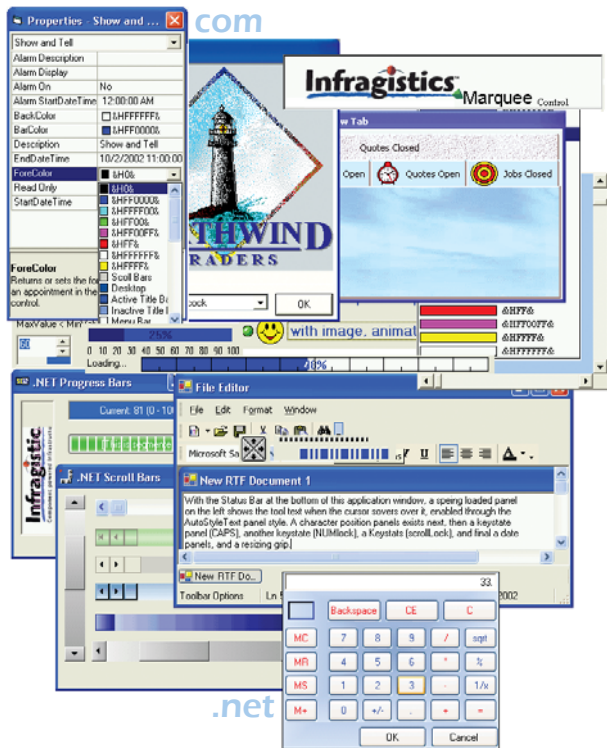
Properties - Show and ...
.com
Show and Tell
Alarm Description
Alarm Display
Alarm On No
Alarm StartDateTime 12:00:00 AM
BackColor &HFFFFFF&
BarColor &HFF0000&
Description Show and Tell
EndDateTime 10/2/2002 11:00:00
ForeColor &H0&
Read Only
StartDateTime

&H0&
&HFF0000&
&HFFFF00&
&HFF00&
&HFF00FF&
&HFF&
&HFFFFFF&
&HFFFF&
Scroll Bars
Desktop
Active Title Bar
Inactive Title B
Menu Bar

ForeColor
Returns or sets the fo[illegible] an appointment in the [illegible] control.

THWIND
RADERS

Infragistics
Marquee Control

w Tab
Quotes Closed
Open Quotes Open Jobs Closed

ock
OK
MaxValue < Min
25%
with image, animat
0 10 20 30 40 50 60 70 80 90 100
Loading...
20%

&HFF&
&HFF00FF&
&HFFFF&
&HFFFFFF&

.NET Progress Bars
Current: 81 (0 - 100
Infragistics

File Editor
File Edit Format Window
Microsoft Sa
U

.NET Scroll Bars

New RTF Document 1
With the Status Bar at the bottom of this application window, a speing loaded panel on the left shows the tool text when the cursor sovers over it, enabled through the AutoStyleText panel style. A character position panels exists next, then a keystate panel (CAPS), another keystate (NUMlock), a Keystats (scrollLock), and final a date panels, and a resizing gip.

New RTF Do...
Toolbar Options Ln 5
2002

33.
Backspace CE C
MC 7 8 9 / sqrt
MR 4 5 6 * %
MS 1 2 3 - 1/x
M+ 0 +/- . + =
OK Cancel
.net